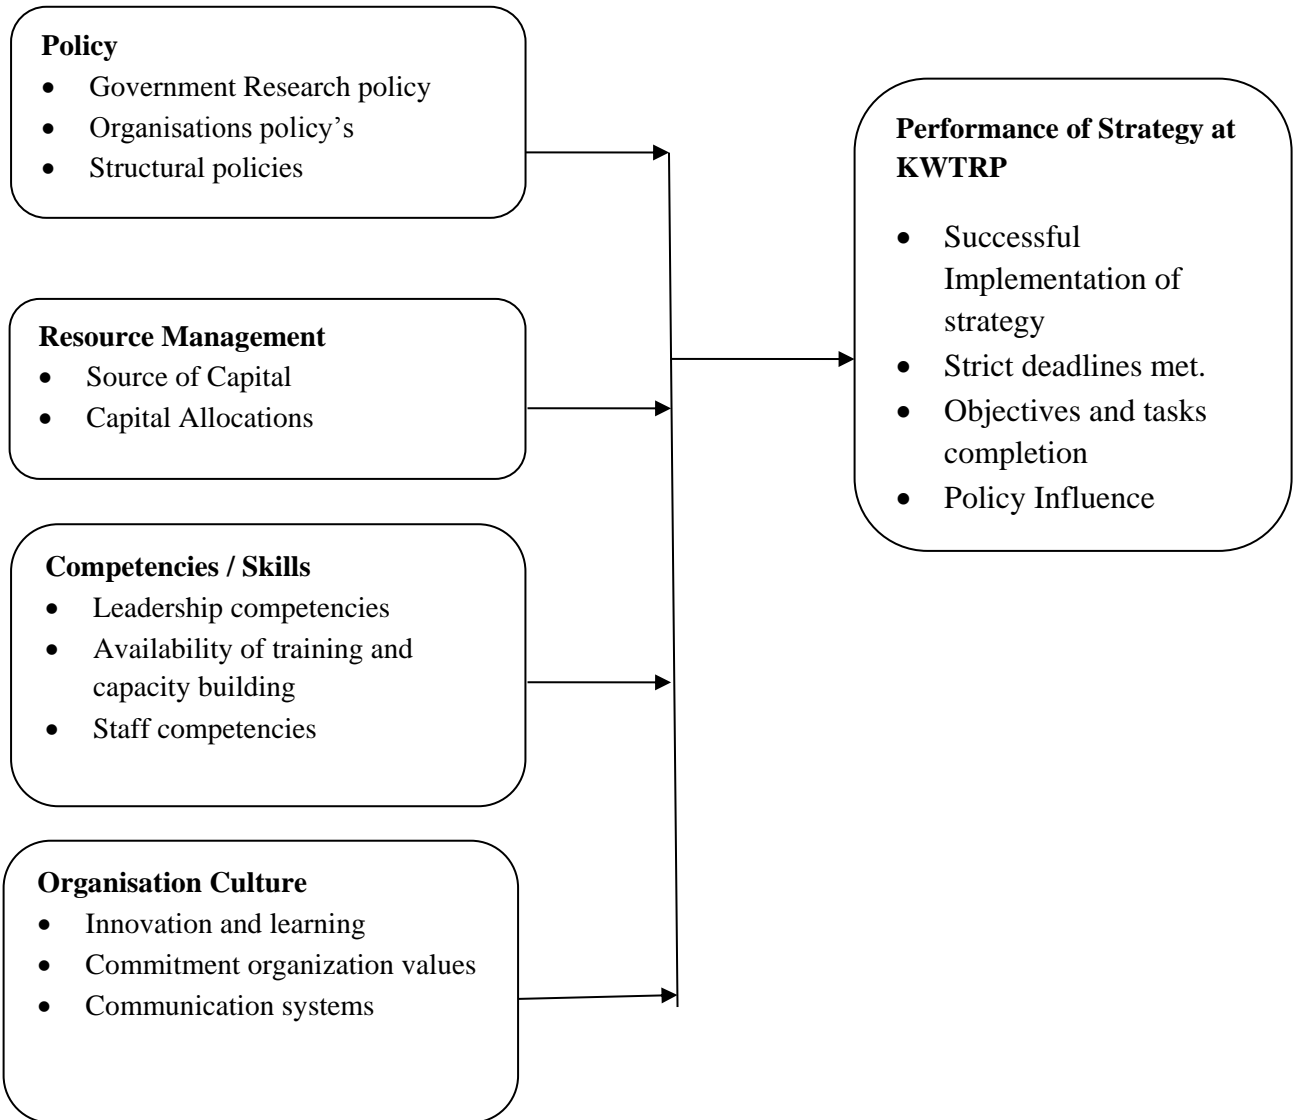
**Policy**
- Government Research policy
- Organisations policy's
- Structural policies

**Resource Management**
- Source of Capital
- Capital Allocations

**Competencies / Skills**
- Leadership competencies
- Availability of training and capacity building
- Staff competencies

**Organisation Culture**
- Innovation and learning
- Commitment organization values
- Communication systems

**Performance of Strategy at KWTRP**
- Successful Implementation of strategy
- Strict deadlines met.
- Objectives and tasks completion
- Policy Influence